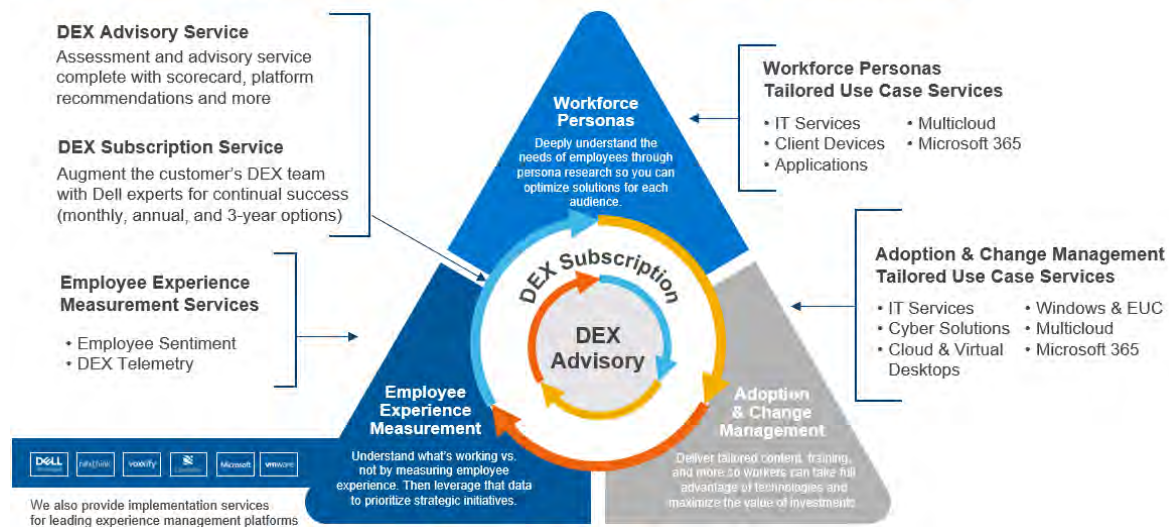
DEX Advisory Service
Assessment and advisory service complete with scorecard, platform recommendations and more

DEX Subscription Service
Augment the customer's DEX team with Dell experts for continual success (monthly, annual, and 3-year options)

Employee Experience Measurement Services
• Employee Sentiment
• DEX Telemetry

DELL nexthink voxxify Lakeside Microsoft vmware

We also provide implementation services for leading experience management platforms

Workforce Personas
Deeply understand the needs of employees through persona research so you can optimize solutions for each audience.

Workforce Personas Tailored Use Case Services
• IT Services
• Client Devices
• Applications
• Multicloud
• Microsoft 365

DEX Subscription

DEX Advisory

Adoption & Change Management Tailored Use Case Services
• IT Services
• Cyber Solutions
• Cloud & Virtual Desktops
• Windows & EUC
• Multicloud
• Microsoft 365

Employee Experience Measurement
Understand what's working vs. not by measuring employee experience. Then leverage that data to prioritize strategic initiatives.

Adoption & Change Management
Deliver tailored content, training, and more so workers can take full advantage of technologies and maximize the value of investments